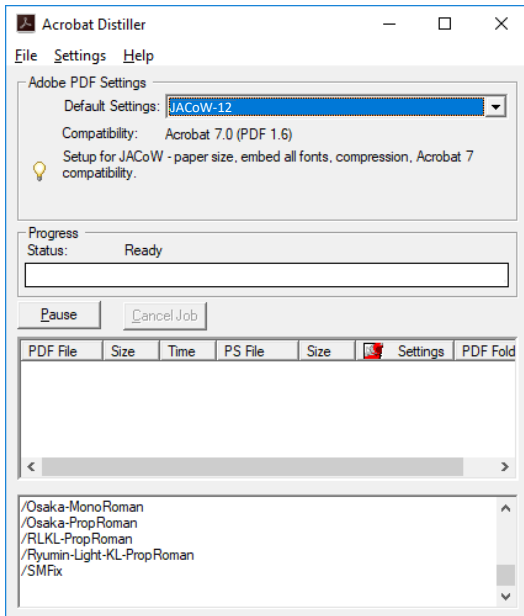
Acrobat Distiller

File Settings Help

Adobe PDF Settings

Default Settings: JACoW-12

Compatibility: Acrobat 7.0 (PDF 1.6)

Setup for JACoW - paper size, embed all fonts, compression, Acrobat 7 compatibility.

Progress

Status: Ready

Pause

Cancel Job

| PDF File | Size | Time | PS File | Size | Settings | PDF Fold |
|---|---|---|---|---|---|---|

/Osaka-MonoRoman
/Osaka-PropRoman
/RLKL-PropRoman
/Ryumin-Light-KL-PropRoman
/SMFix